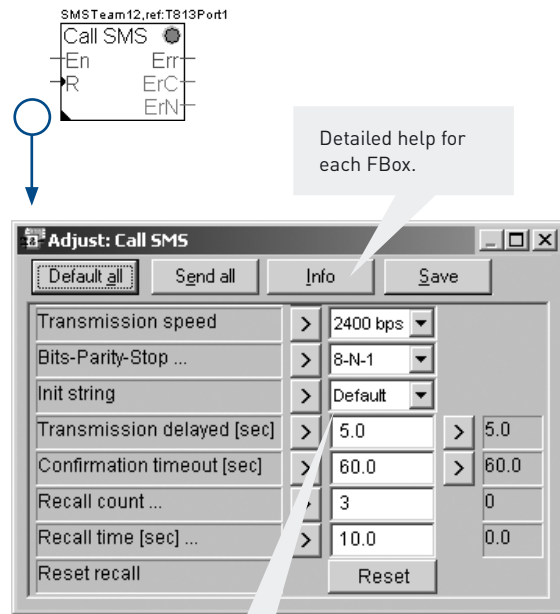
SMSTeam12,ref:T813Port1

Call SMS

En

R

Err

ErC

ErN

Detailed help for each FBox.

Adjust: Call SMS

Default all

Send all

Info

Save

| | | | | |
|---|---|---|---|---|
| Transmission speed | > | 2400 bps | | |
| Bits-Parity-Stop ... | > | 8-N-1 | | |
| Init string | > | Default | | |
| Transmission delayed [sec] | > | 5.0 | > | 5.0 |
| Confirmation timeout [sec] | > | 60.0 | > | 60.0 |
| Recall count ... | > | 3 | | 0 |
| Recall time [sec] ... | > | 10.0 | | 0.0 |
| Reset recall | | Reset | | |